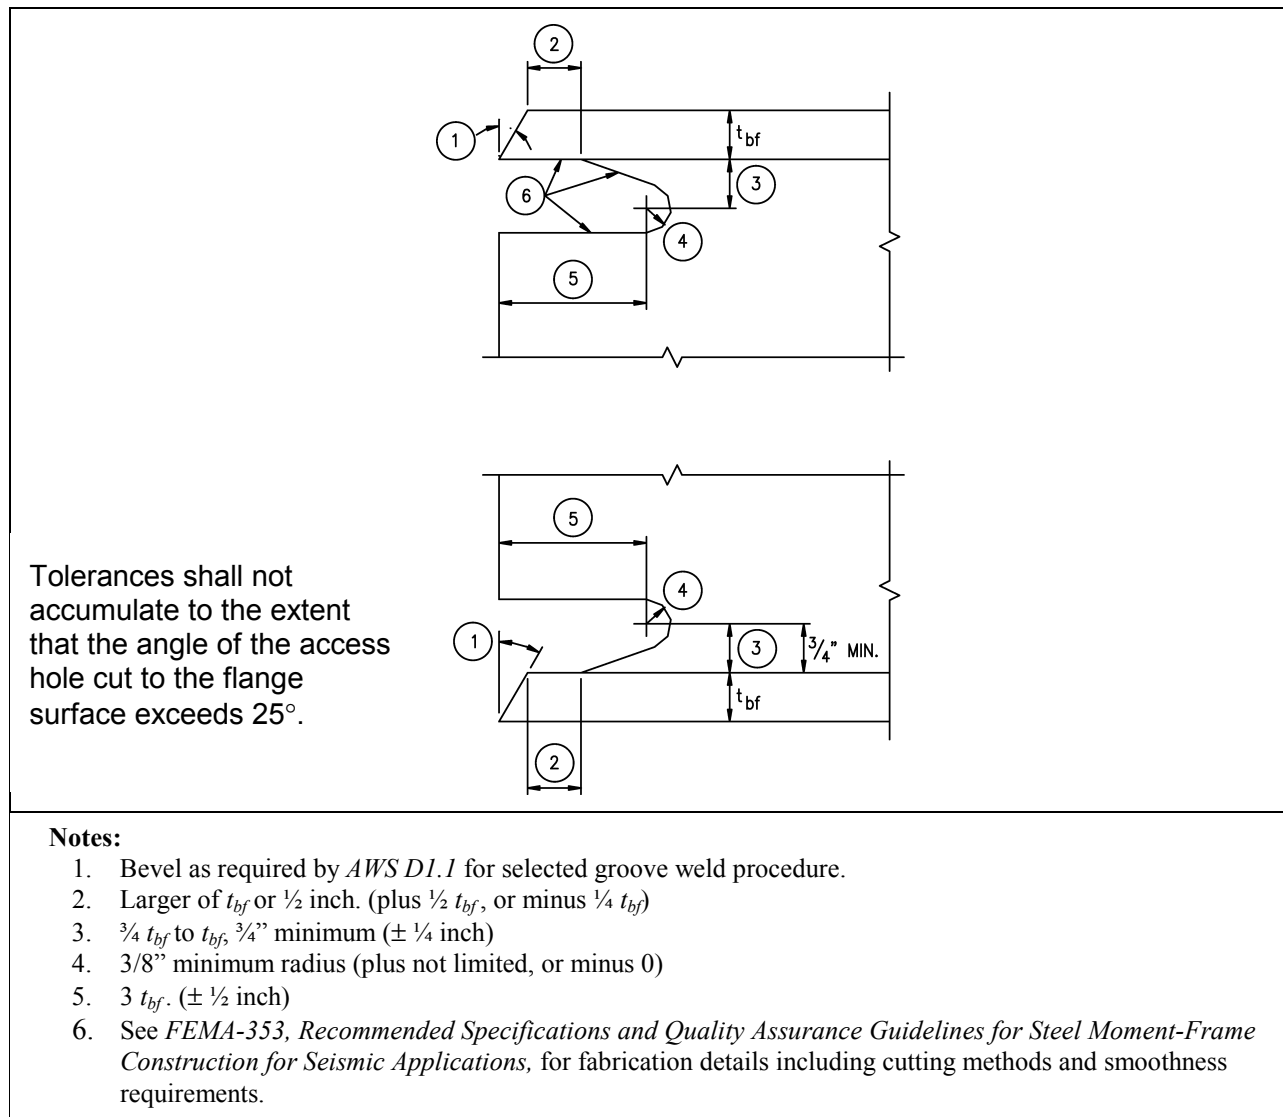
2

1

$t_{bf}$

6

3

4

5

5

4

Tolerances shall not accumulate to the extent that the angle of the access hole cut to the flange surface exceeds 25°.

1

3

$\frac{3}{4}$" MIN.

$t_{bf}$

2

**Notes:**
1. Bevel as required by *AWS D1.1* for selected groove weld procedure.
2. Larger of $t_{bf}$ or ½ inch. (plus ½ $t_{bf}$, or minus ¼ $t_{bf}$)
3. ¾ $t_{bf}$ to $t_{bf}$, ¾" minimum (± ¼ inch)
4. 3/8" minimum radius (plus not limited, or minus 0)
5. 3 $t_{bf}$. (± ½ inch)
6. See *FEMA-353, Recommended Specifications and Quality Assurance Guidelines for Steel Moment-Frame Construction for Seismic Applications,* for fabrication details including cutting methods and smoothness requirements.